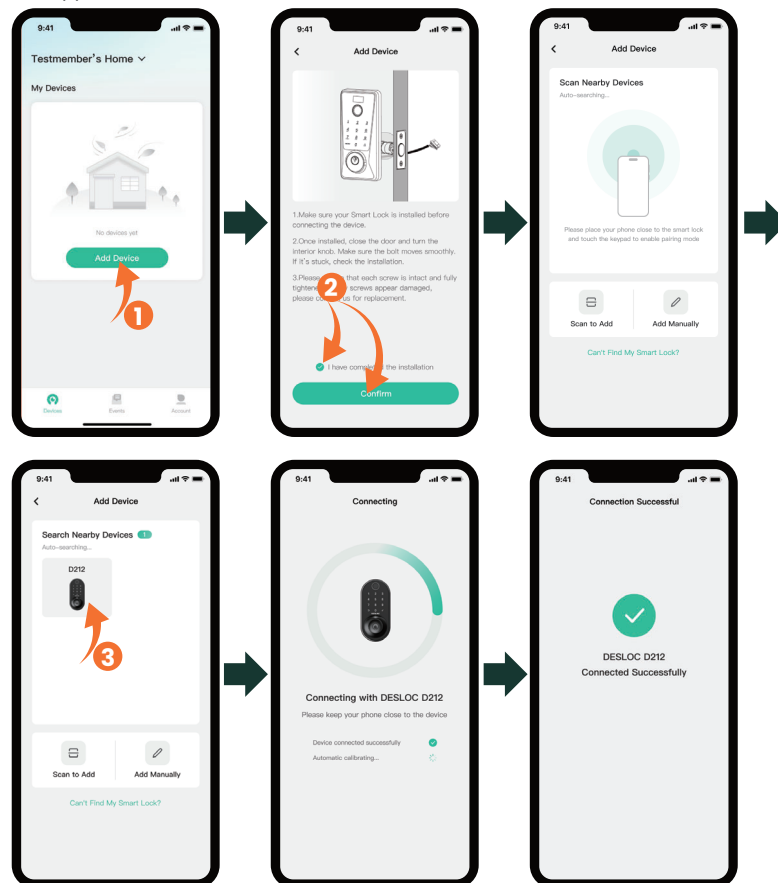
9:41

Testmember's Home

My Devices

No devices yet

Add Device

1

Devices Events Account

9:41

Add Device

1.Make sure your Smart Lock is installed before connecting the device.

2.Once installed, close the door and turn the interior knob. Make sure the bolt moves smoothly. If it's stuck, check the installation.

3.Please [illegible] that each screw is intact and fully tighten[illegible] screws appear damaged, please co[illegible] us for replacement.

2

I have compl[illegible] the installation

Confirm

9:41

Add Device

Scan Nearby Devices

Auto-searching...

Please place your phone close to the smart lock and touch the keypad to enable pairing mode

Scan to Add

Add Manually

Can't Find My Smart Lock?

9:41

Add Device

Search Nearby Devices 1

Auto-searching...

D212

3

Scan to Add

Add Manually

Can't Find My Smart Lock?

9:41

Connecting

Connecting with DESLOC D212

Please keep your phone close to the device

Device connected successfully

Automatic calibrating...

9:41

Connection Successful

DESLOC D212

Connected Successfully